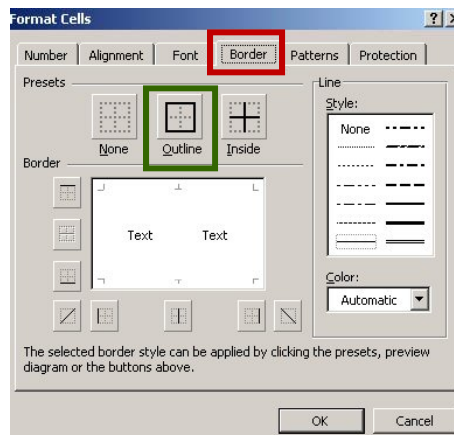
Format Cells

?
X

Number
Alignment
Font
Border
Patterns
Protection

Presets

None
Outline
Inside

Border

Text
Text

Line

Style:

None

Color:

Automatic

The selected border style can be applied by clicking the presets, preview diagram or the buttons above.

OK
Cancel